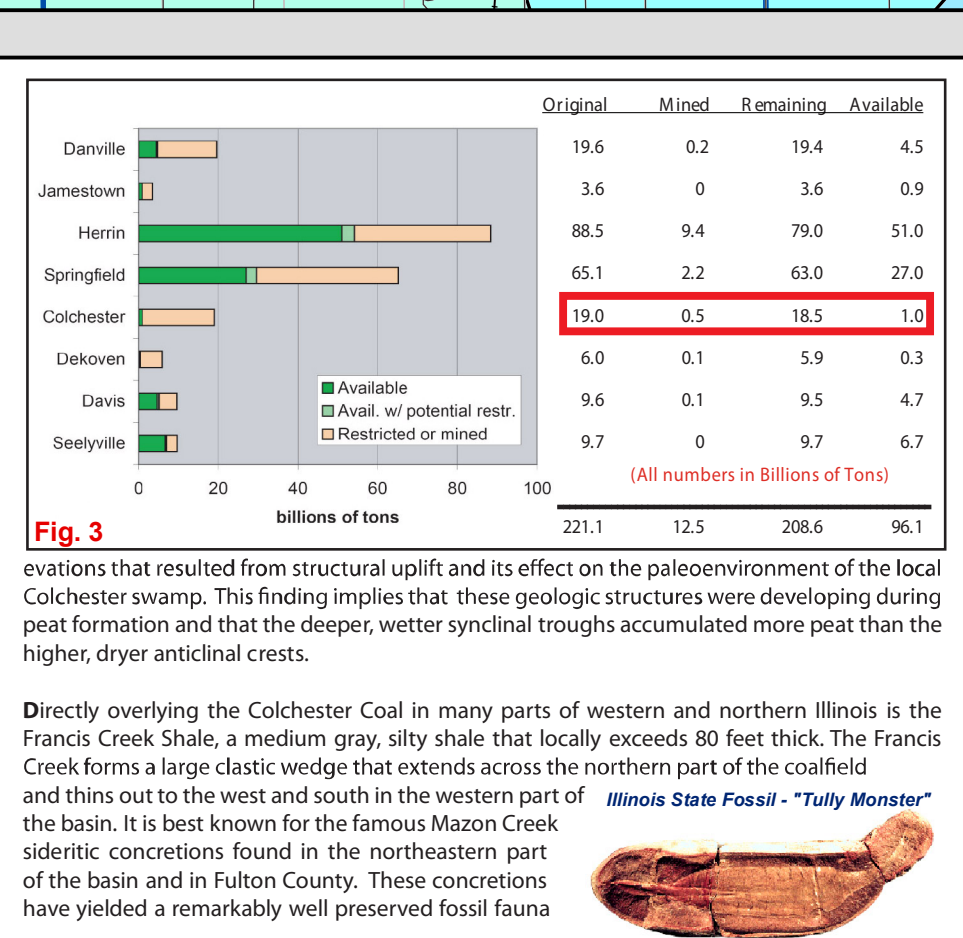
Danville
Jamestown
Herrin
Springfield
Colchester
Dekoven
Davis
Seelyville

Available
Avail. w/ potential restr.
Restricted or mined

0 20 40 60 80 100
billions of tons

Fig. 3

| Original | Mined | Remaining | Available |
|---|---|---|---|
| 19.6 | 0.2 | 19.4 | 4.5 |
| 3.6 | 0 | 3.6 | 0.9 |
| 88.5 | 9.4 | 79.0 | 51.0 |
| 65.1 | 2.2 | 63.0 | 27.0 |
| 19.0 | 0.5 | 18.5 | 1.0 |
| 6.0 | 0.1 | 5.9 | 0.3 |
| 9.6 | 0.1 | 9.5 | 4.7 |
| 9.7 | 0 | 9.7 | 6.7 |
| 221.1 | 12.5 | 208.6 | 96.1 |

(All numbers in Billions of Tons)

evations that resulted from structural uplift and its effect on the paleoenvironment of the local Colchester swamp. This finding implies that these geologic structures were developing during peat formation and that the deeper, wetter synclinal troughs accumulated more peat than the higher, dryer anticlinal crests.

Directly overlying the Colchester Coal in many parts of western and northern Illinois is the Francis Creek Shale, a medium gray, silty shale that locally exceeds 80 feet thick. The Francis Creek forms a large clastic wedge that extends across the northern part of the coalfield and thins out to the west and south in the western part of the basin. It is best known for the famous Mazon Creek sideritic concretions found in the northeastern part of the basin and in Fulton County. These concretions have yielded a remarkably well preserved fossil fauna

Illinois State Fossil - "Tully Monster"